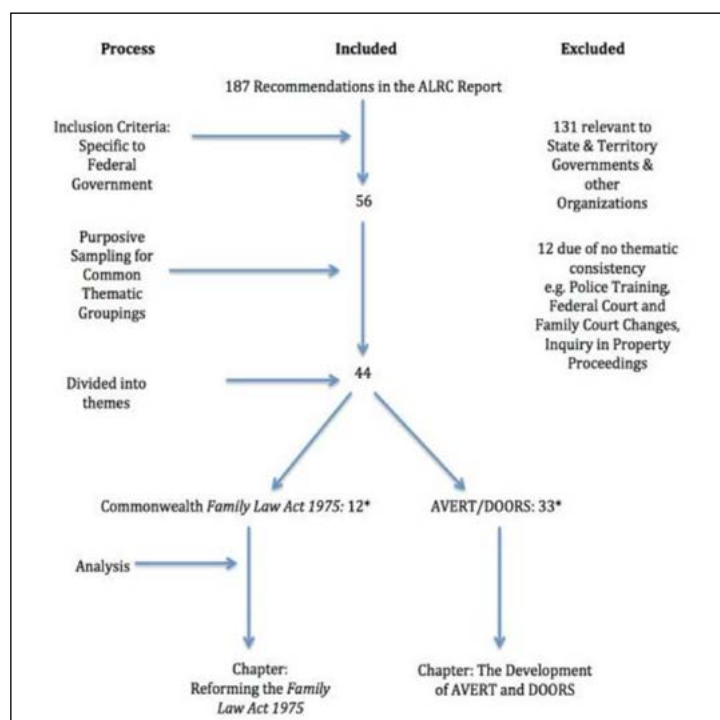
Process

Included

Excluded

187 Recommendations in the ALRC Report

Inclusion Criteria: Specific to Federal Government

131 relevant to State & Territory Governments & other Organizations

56

Purposive Sampling for Common Thematic Groupings

12 due of no thematic consistency e.g. Police Training, Federal Court and Family Court Changes, Inquiry in Property Proceedings

Divided into themes

44

Commonwealth *Family Law Act 1975*: 12*

AVERT/DOORS: 33*

Analysis

Chapter: Reforming the *Family Law Act 1975*

Chapter: The Development of AVERT and DOORS